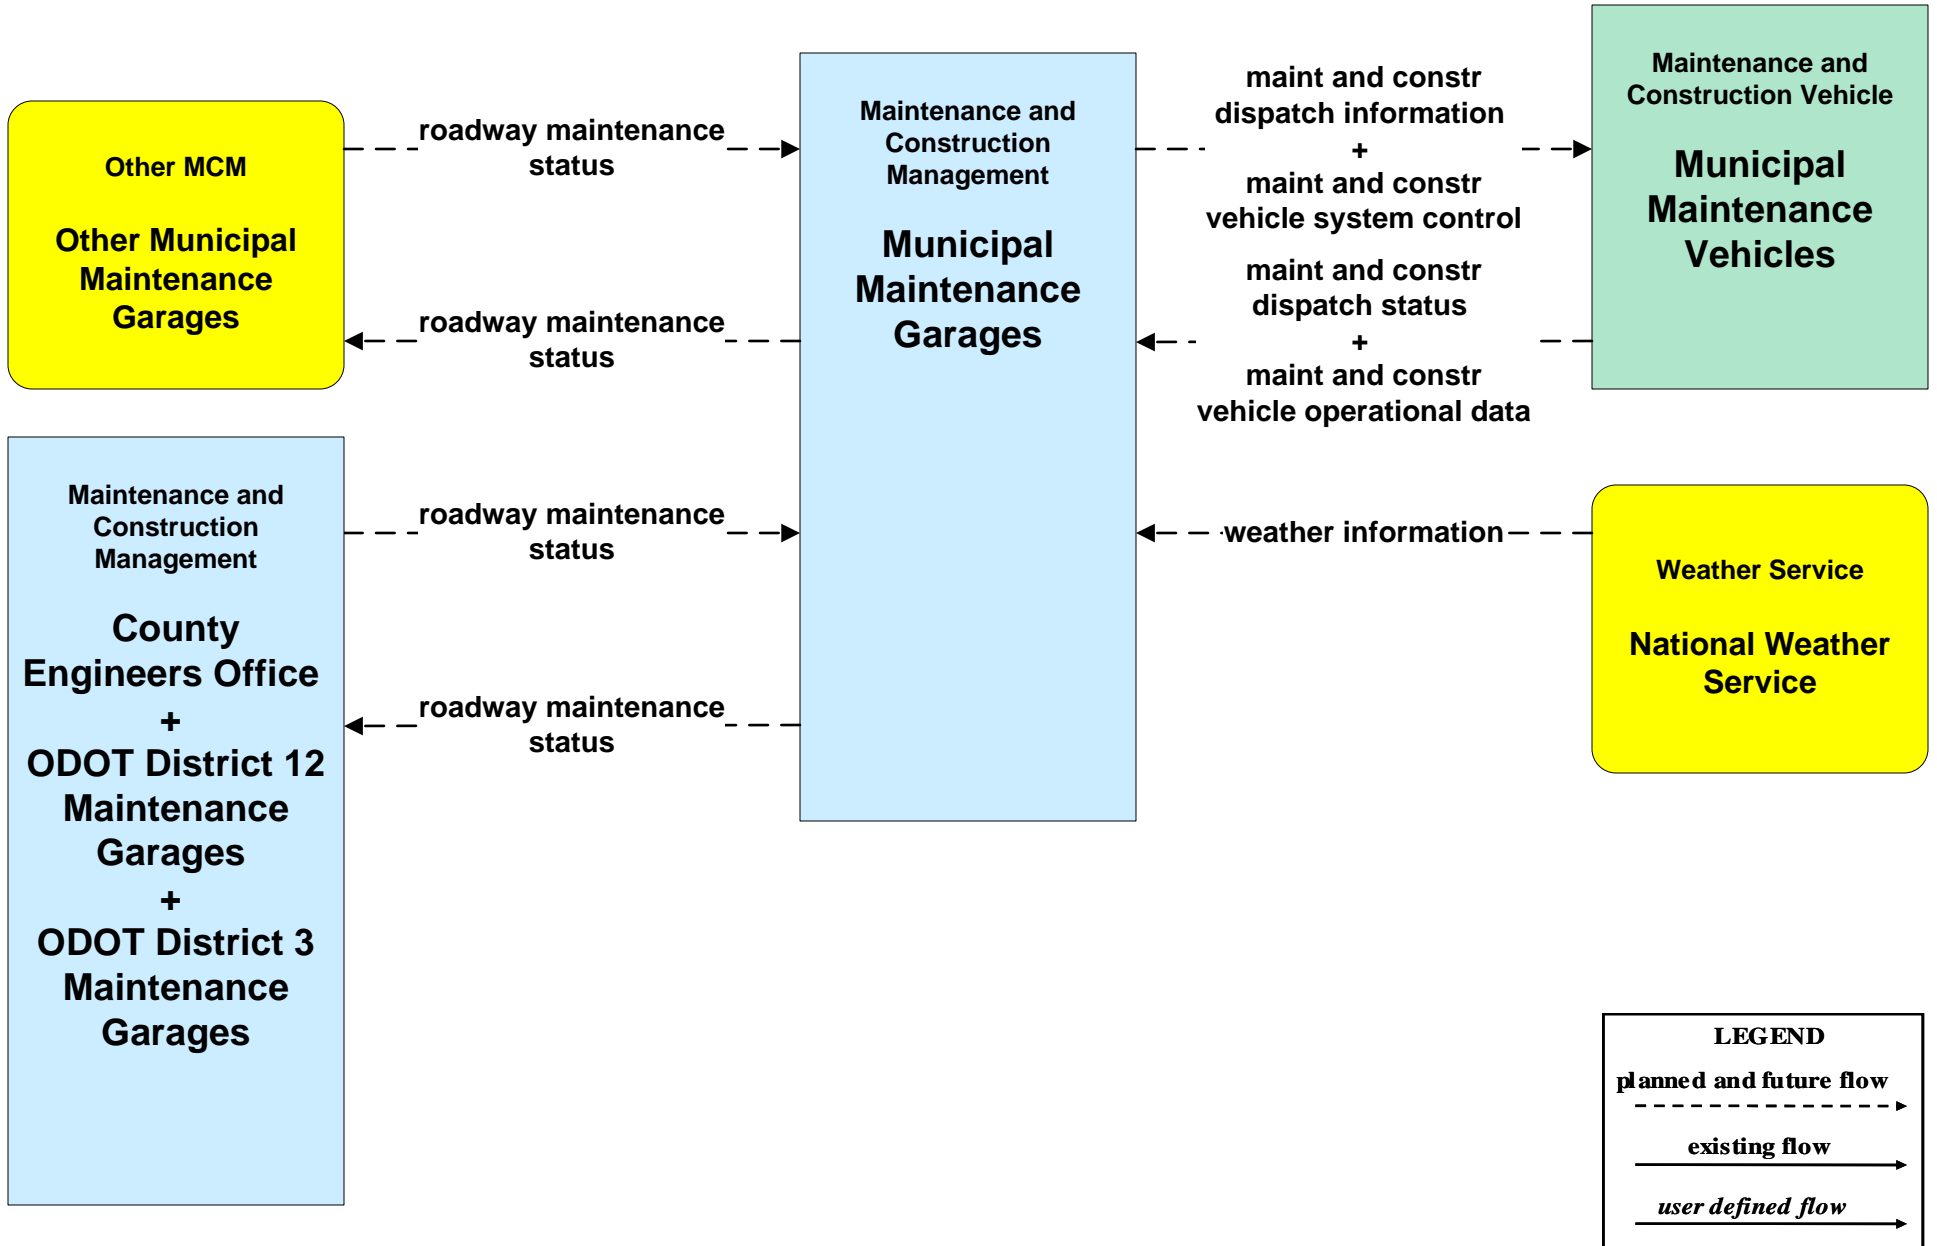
Other MCM

Other Municipal Maintenance Garages

roadway maintenance status

roadway maintenance status

Maintenance and Construction Management

Municipal Maintenance Garages

maint and constr dispatch information
+
maint and constr vehicle system control

maint and constr dispatch status
+
maint and constr vehicle operational data

Maintenance and Construction Vehicle

Municipal Maintenance Vehicles

Maintenance and Construction Management

County Engineers Office
+
ODOT District 12 Maintenance Garages
+
ODOT District 3 Maintenance Garages

roadway maintenance status

roadway maintenance status

weather information

Weather Service

National Weather Service

LEGEND
planned and future flow
existing flow
user defined flow